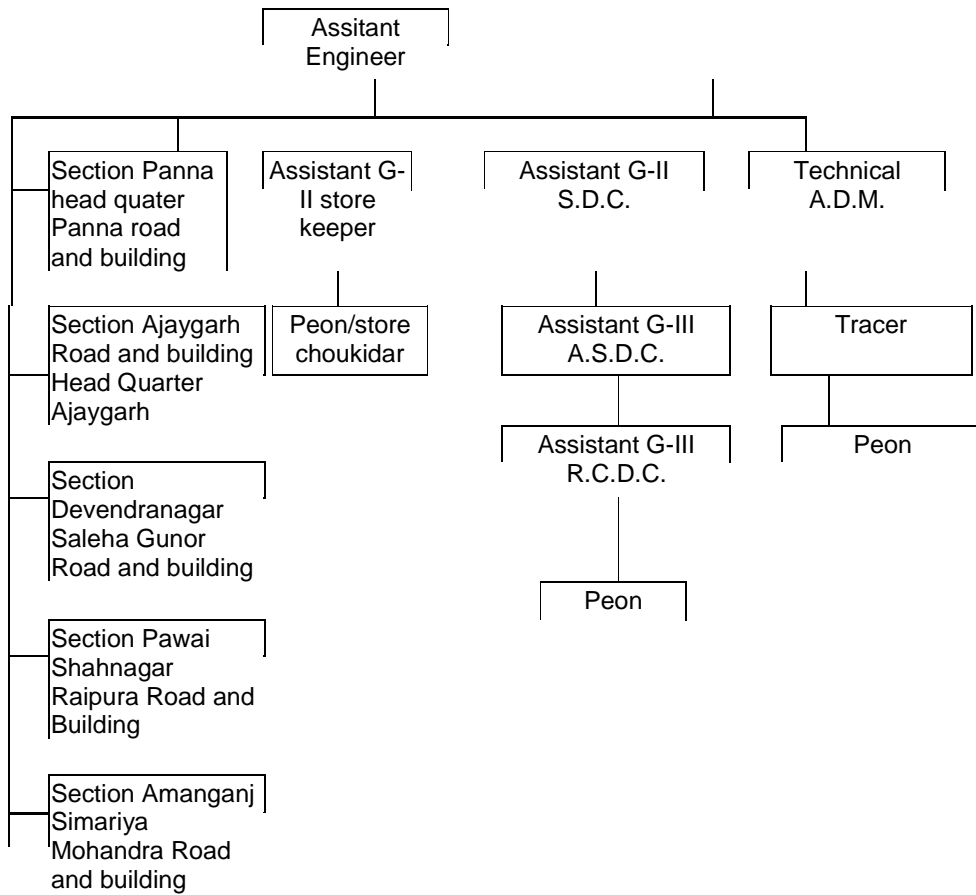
Assitant Engineer

Section Panna head quater Panna road and building

Assistant G-II store keeper

Assistant G-II S.D.C.

Technical A.D.M.

Section Ajaygarh Road and building Head Quarter Ajaygarh

Peon/store choukidar

Assistant G-III A.S.D.C.

Tracer

Assistant G-III R.C.D.C.

Peon

Section Devendranagar Saleha Gunor Road and building

Peon

Section Pawai Shahnagar Raipura Road and Building

Section Amanganj Simariya Mohandra Road and building